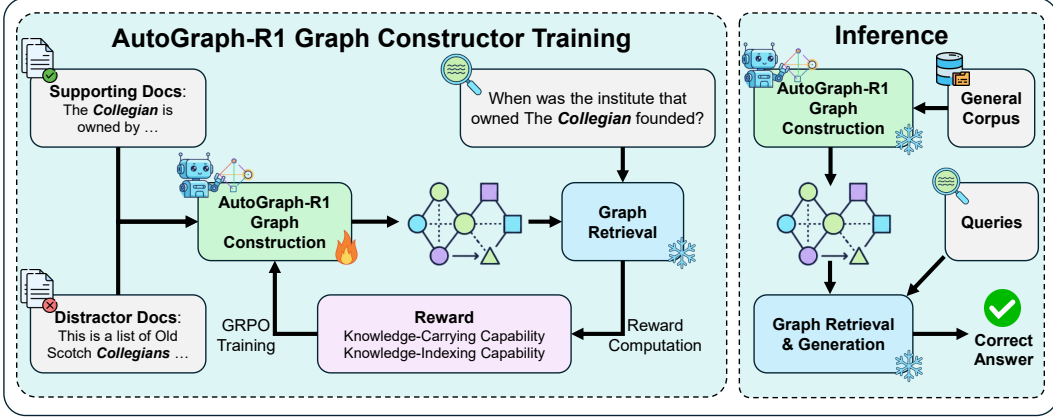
AutoGraph-R1 Graph Constructor Training

Supporting Docs:
The *Collegian* is owned by …

When was the institute that owned The *Collegian* founded?

AutoGraph-R1 Graph Construction

Graph Retrieval

Distractor Docs:
This is a list of Old Scotch *Collegians* …

GRPO Training

Reward
Knowledge-Carrying Capability
Knowledge-Indexing Capability

Reward Computation

Inference

AutoGraph-R1 Graph Construction

General Corpus

Queries

Graph Retrieval & Generation

Correct Answer